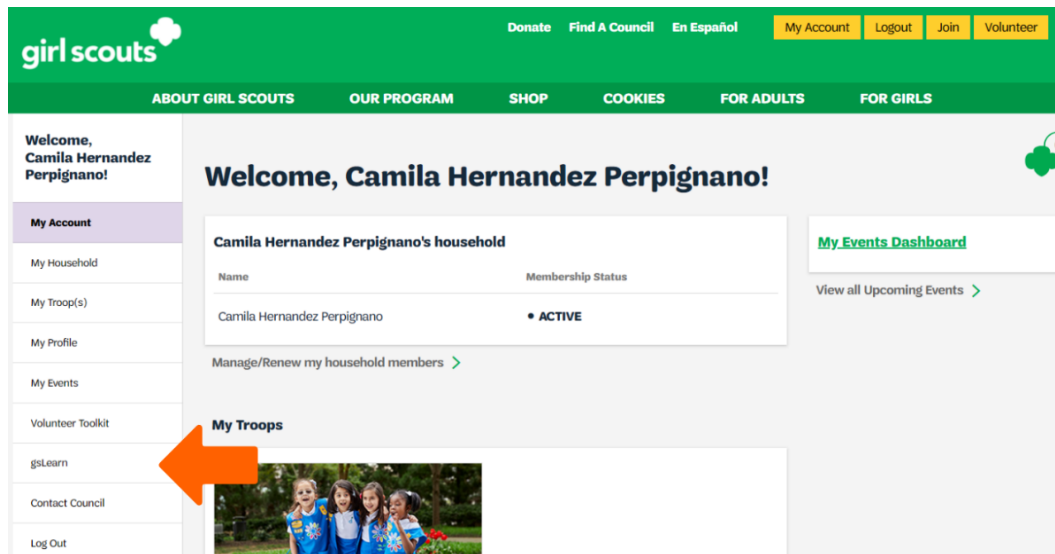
girl scouts

Donate Find A Council En Español My Account Logout Join Volunteer

ABOUT GIRL SCOUTS OUR PROGRAM SHOP COOKIES FOR ADULTS FOR GIRLS

Welcome, Camila Hernandez Perpignano!

My Account
My Household
My Troop(s)
My Profile
My Events
Volunteer Toolkit
gsLearn
Contact Council
Log Out

Welcome, Camila Hernandez Perpignano!

Camila Hernandez Perpignano's household

| Name | Membership Status |
|---|---|
| Camila Hernandez Perpignano | • ACTIVE |

Manage/Renew my household members

My Events Dashboard

View all Upcoming Events

My Troops